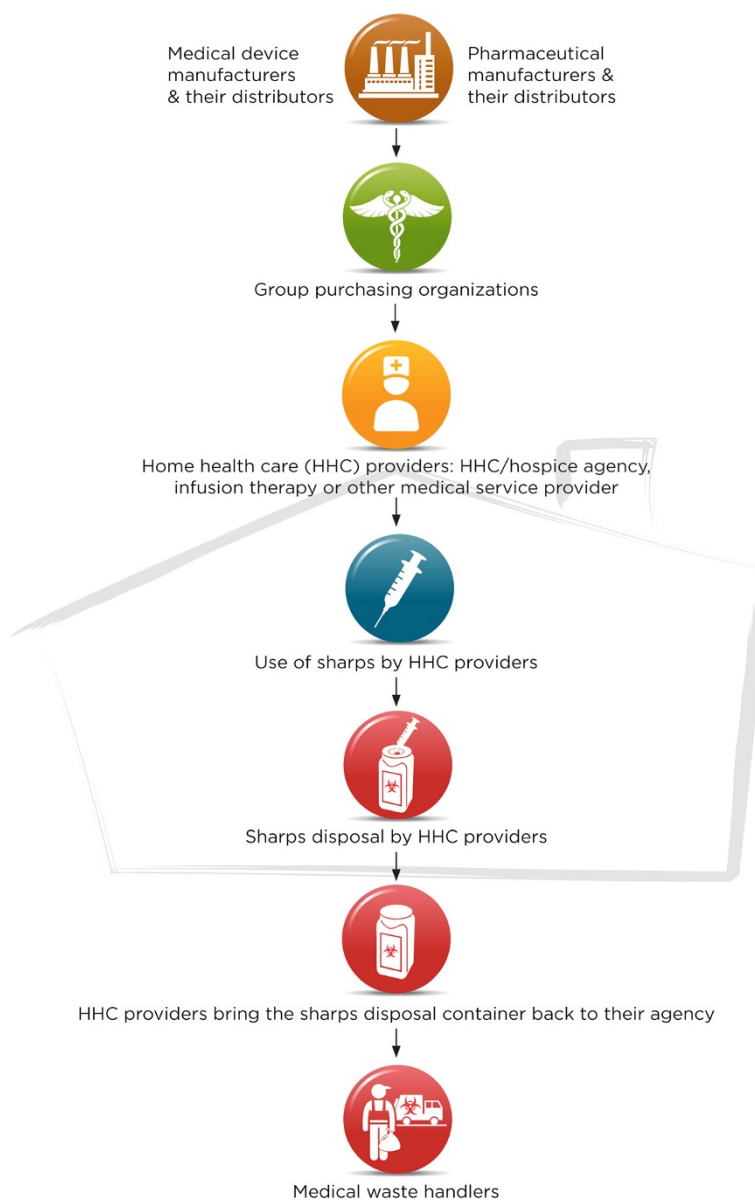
Medical device manufacturers & their distributors

Pharmaceutical manufacturers & their distributors

Group purchasing organizations

Home health care (HHC) providers: HHC/hospice agency, infusion therapy or other medical service provider

Use of sharps by HHC providers

Sharps disposal by HHC providers

HHC providers bring the sharps disposal container back to their agency

Medical waste handlers